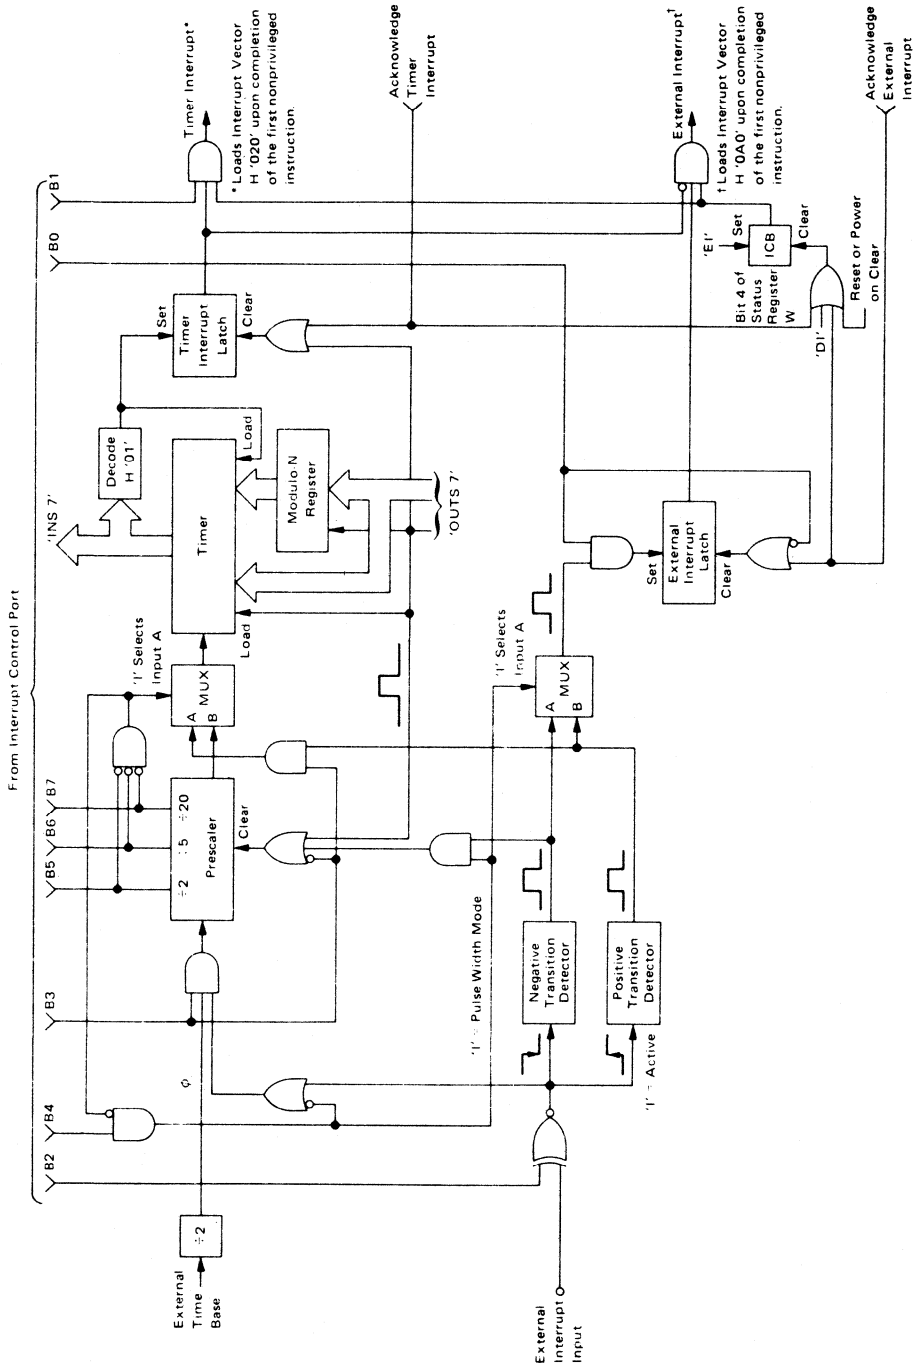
From Interrupt Control Port

B2
B4
B3
B5
B6
B7
B0
B1

Timer Interrupt*

* Loads Interrupt Vector H '020' upon completion of the first nonprivileged instruction.

Acknowledge Timer Interrupt

External Interrupt†

† Loads Interrupt Vector H '0A0' upon completion of the first nonprivileged instruction.

Acknowledge External Interrupt

External Time Base

÷2

φ

÷2 ÷5 ÷20
Prescaler
Clear

'1' Selects Input A

A MUX B

Load

Timer

'INS 7'

Decode H '01'

Load

Modulo-N Register

'OUTS 7'

Set
Timer Interrupt Latch
Clear

'EI'
Set
ICB
Clear

Bit 4 of Status Register W

'DI'

Reset or Power on Clear

'1' = Pulse Width Mode

'1' Selects Input A

A MUX B

Set
External Interrupt Latch
Clear

External Interrupt Input

'1' = Active

Negative Transition Detector

Positive Transition Detector